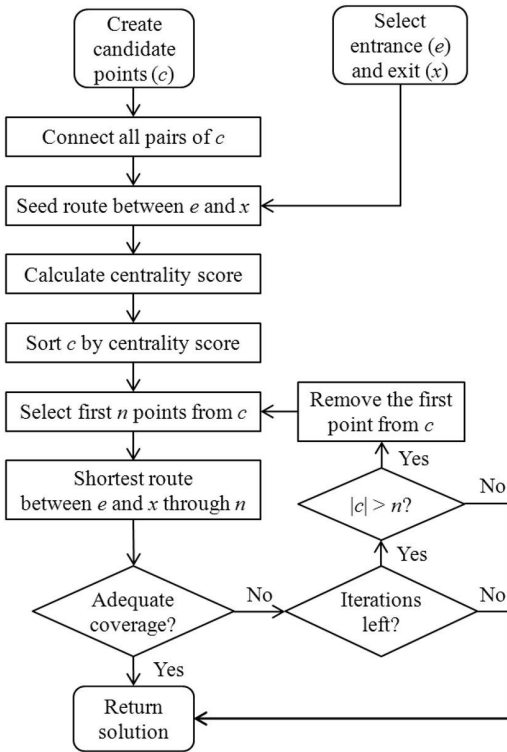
Create candidate points $(c)$

Select entrance $(e)$ and exit $(x)$

Connect all pairs of $c$

Seed route between $e$ and $x$

Calculate centrality score

Sort $c$ by centrality score

Select first $n$ points from $c$

Remove the first point from $c$

Yes

$|c| > n$?

No

Yes

Shortest route between $e$ and $x$ through $n$

Adequate coverage?

No

Iterations left?

No

Yes

Return solution